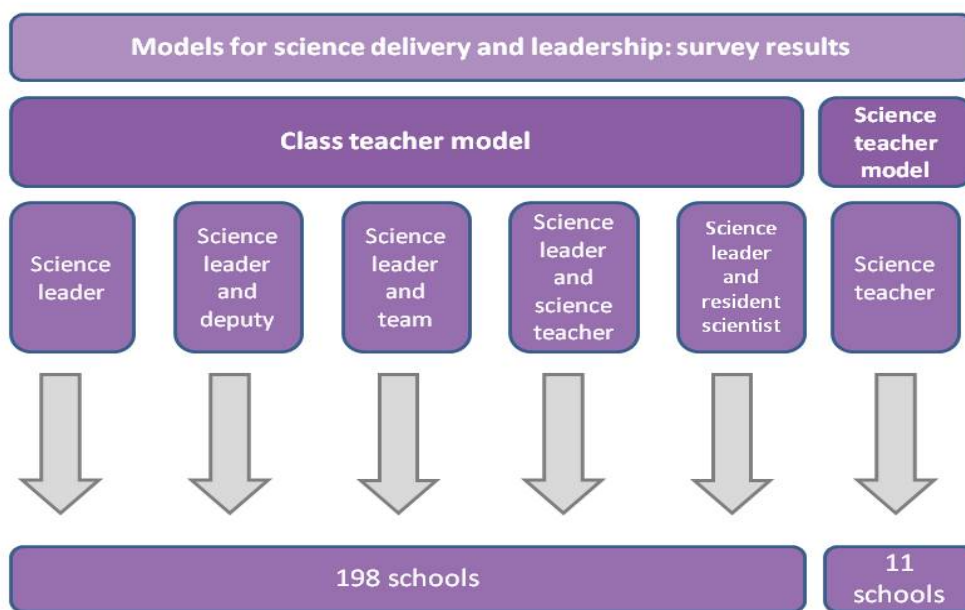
Models for science delivery and leadership: survey results

Class teacher model

Science teacher model

Science leader

Science leader and deputy

Science leader and team

Science leader and science teacher

Science leader and resident scientist

Science teacher

198 schools

11 schools